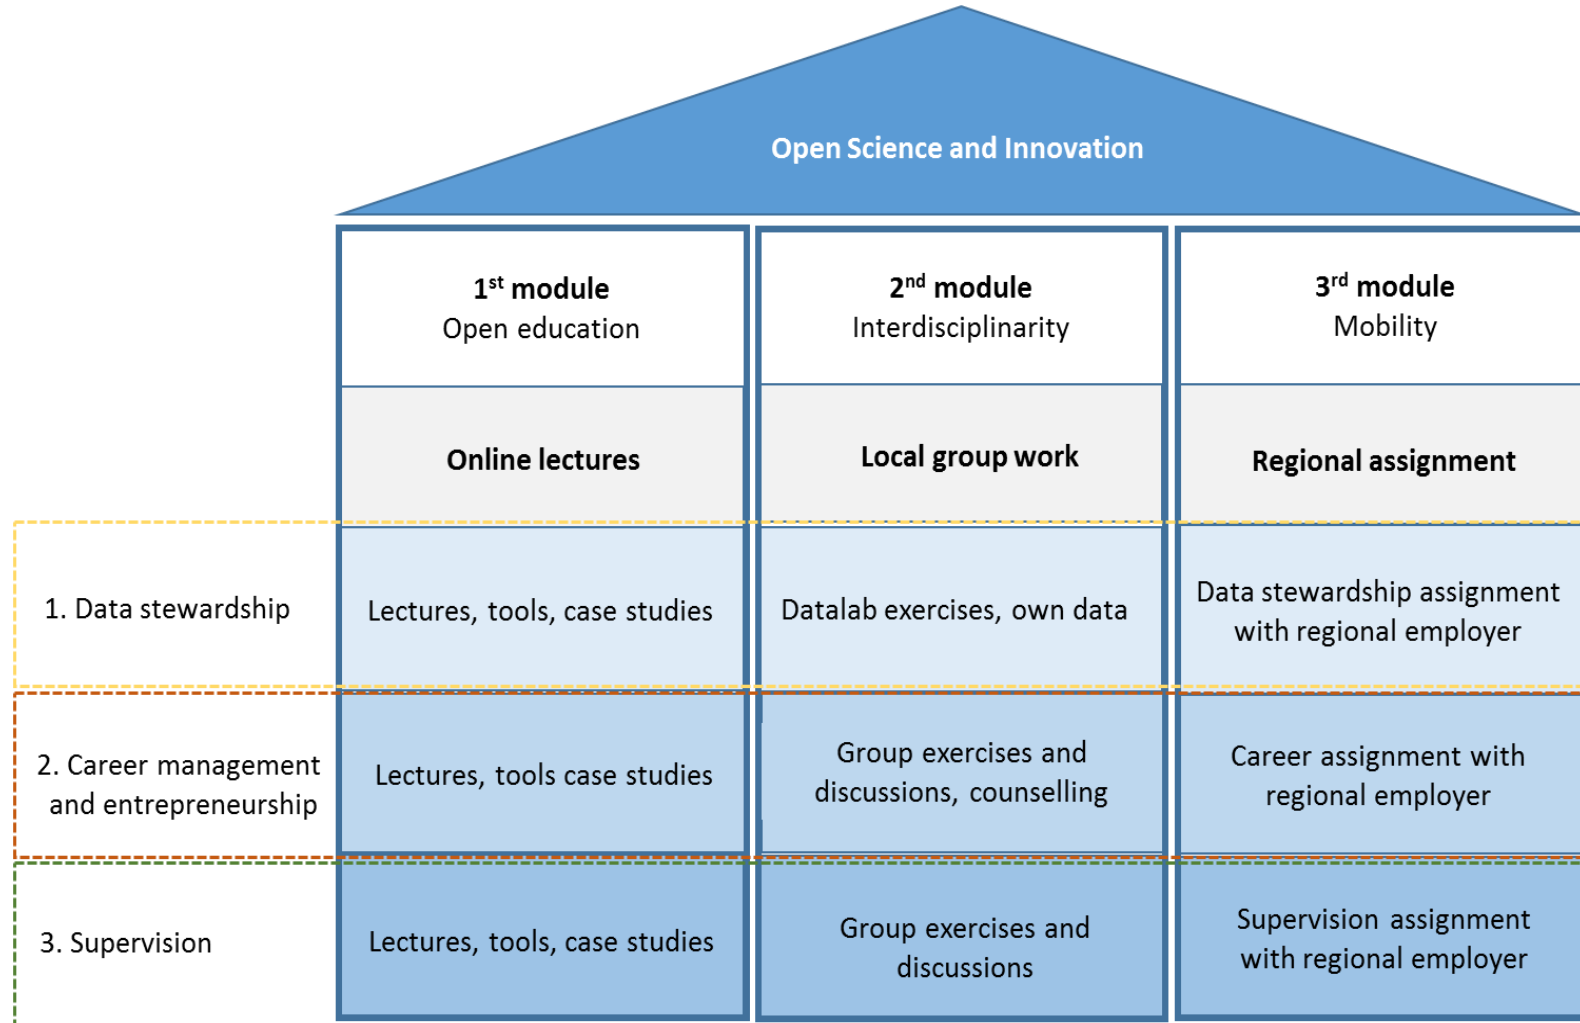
Open Science and Innovation

| | 1$^{st}$ module Open education | 2$^{nd}$ module Interdisciplinarity | 3$^{rd}$ module Mobility |
|---|---|---|---|
| | Online lectures | Local group work | Regional assignment |
| 1. Data stewardship | Lectures, tools, case studies | Datalab exercises, own data | Data stewardship assignment with regional employer |
| 2. Career management and entrepreneurship | Lectures, tools case studies | Group exercises and discussions, counselling | Career assignment with regional employer |
| 3. Supervision | Lectures, tools, case studies | Group exercises and discussions | Supervision assignment with regional employer |